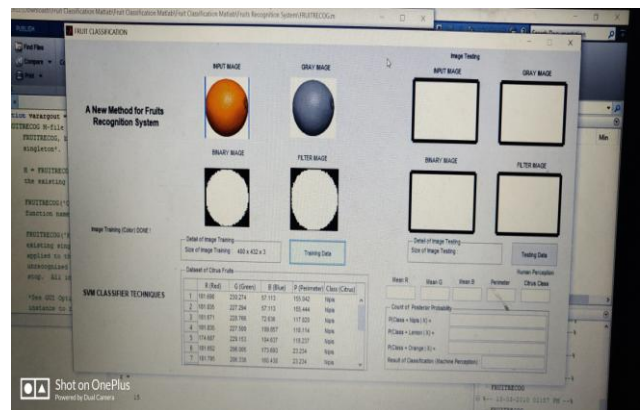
FRUIT CLASSIFICATION

A New Method for Fruits Recognition System

INPUT IMAGE

GRAY IMAGE

BINARY IMAGE

FILTER IMAGE

Image Training (Color) DONE!

Detail of Image Training
Size of Image Training 480 x 432 x 3

Training Data

SVM CLASSIFIER TECHNIQUES

Dataset of Citrus Fruits

| | R (Red) | G (Green) | B (Blue) | P (Perimeter) | Class (Citrus) |
|---|---|---|---|---|---|
| 1 | 181.666 | 230.274 | 57.113 | 155.942 | Nipis |
| 2 | 181.835 | 227.264 | 57.172 | 155.444 | Nipis |
| 3 | 181.671 | 228.766 | 72.636 | 117.023 | Nipis |
| 4 | 181.835 | 227.566 | 108.657 | 118.114 | Nipis |
| 5 | 174.667 | 229.153 | 104.637 | 115.237 | Nipis |
| 6 | 181.662 | 206.926 | 173.693 | 23.234 | Nipis |
| 7 | 181.785 | 206.326 | 160.430 | 23.234 | Nipis |

Image Testing

INPUT IMAGE

GRAY IMAGE

BINARY IMAGE

FILTER IMAGE

Detail of Image Testing
Size of Image Testing

Testing Data

Human Perception

Mean R

Mean G

Mean B

Perimeter

Citrus Class

Count of Posterior Probability

P(Class = Nipis | X) =

P(Class = Lemon | X) =

P(Class = Orange | X) =

Result of Classification (Machine Perception)

Shot on OnePlus
Powered by Dual Camera